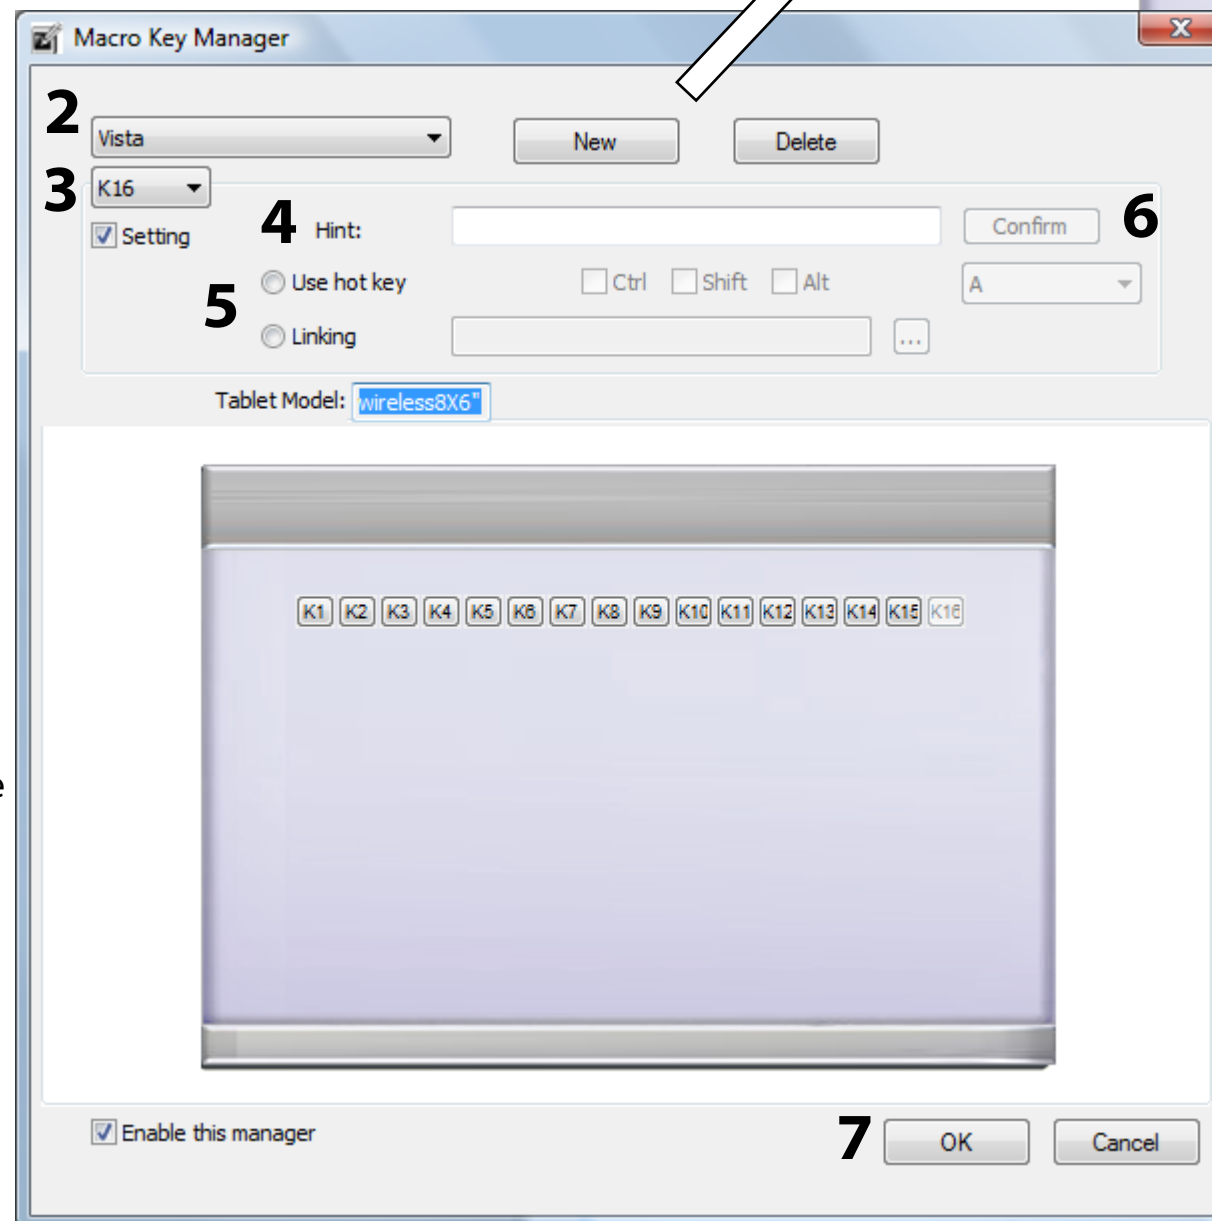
Macro Key Manager

2 Vista

New

Delete

3 K16

Setting

4 Hint:

Confirm 6

5 Use hot key

Ctrl Shift Alt

A

Linking

...

Tablet Model: wireless8X6"

K1 K2 K3 K4 K5 K6 K7 K8 K9 K10 K11 K12 K13 K14 K15 K16

Enable this manager

7 OK

Cancel

e